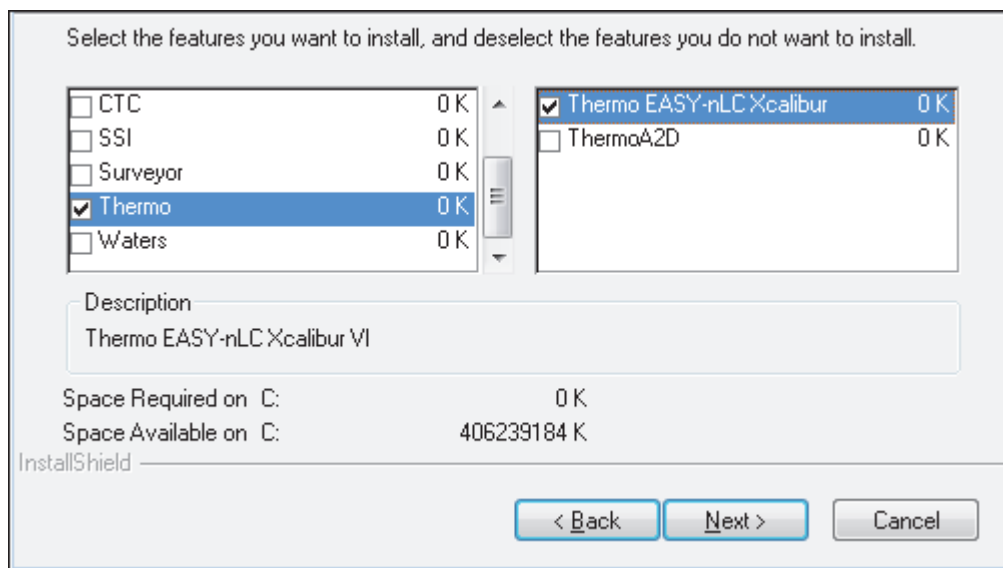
Select the features you want to install, and deselect the features you do not want to install.

CTC 0 K
SSI 0 K
Surveyor 0 K
Thermo 0 K
Waters 0 K

Thermo EASY-nLC Xcalibur 0 K
ThermoA2D 0 K

Description
Thermo EASY-nLC Xcalibur VI

Space Required on C: 0 K
Space Available on C: 406239184 K

InstallShield

< Back
Next >
Cancel